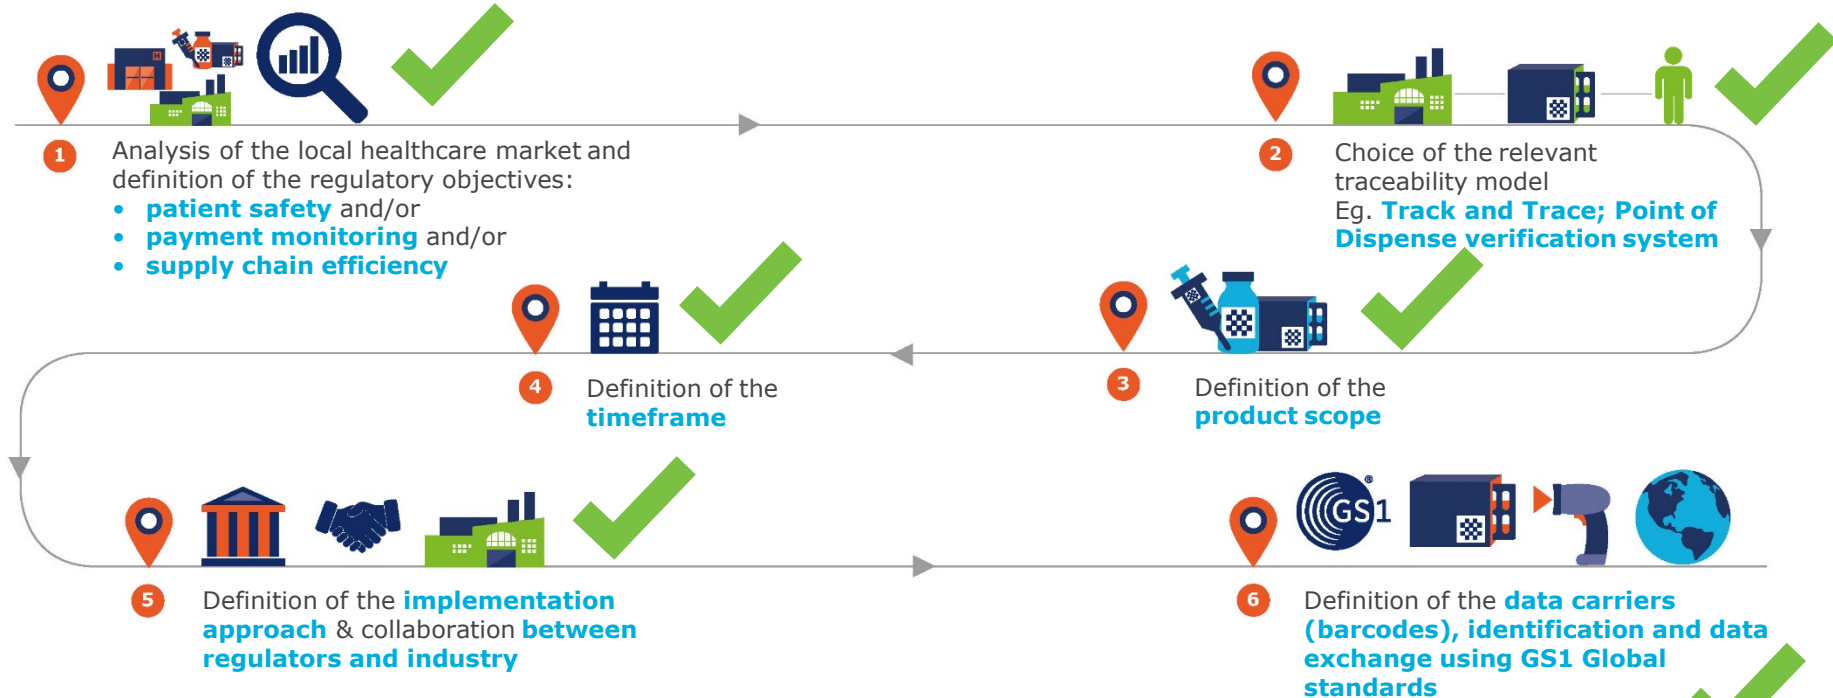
1 Analysis of the local healthcare market and definition of the regulatory objectives:

- patient safety and/or
- payment monitoring and/or
- supply chain efficiency

2 Choice of the relevant traceability model
Eg. Track and Trace; Point of Dispense verification system

4 Definition of the timeframe

3 Definition of the product scope

5 Definition of the implementation approach & collaboration between regulators and industry

GS1

6 Definition of the data carriers (barcodes), identification and data exchange using GS1 Global standards